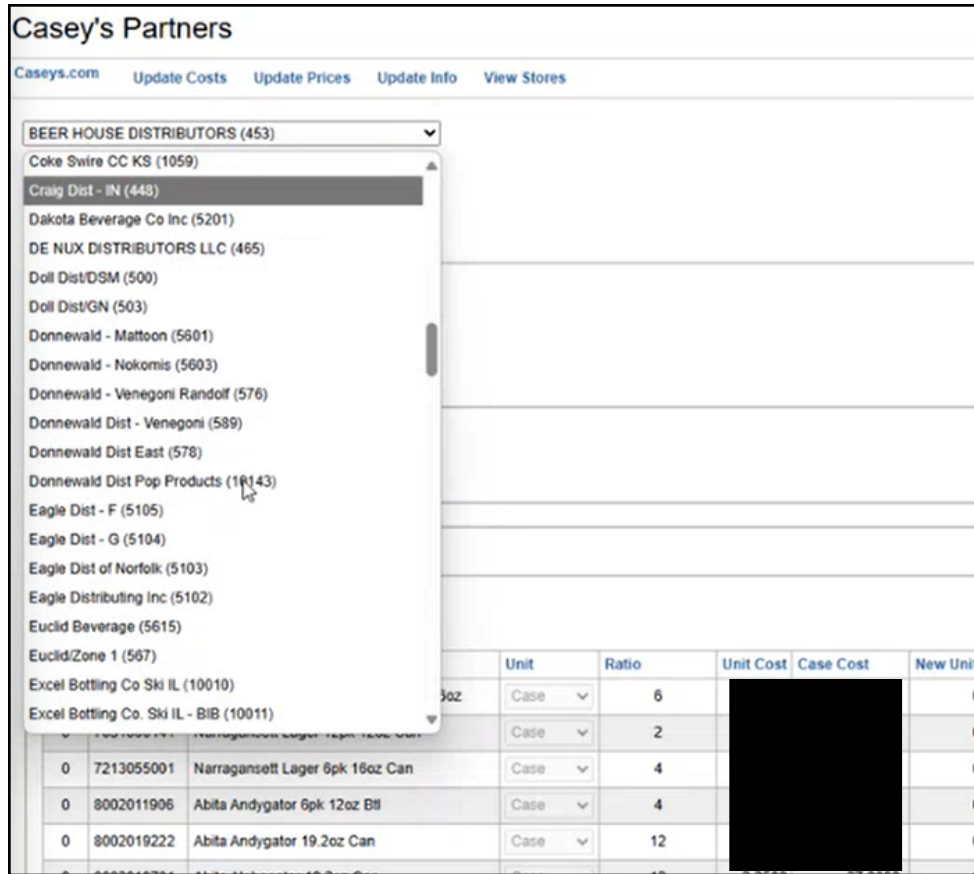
Casey's Partners

Caseys.com Update Costs Update Prices Update Info View Stores

BEER HOUSE DISTRIBUTORS (453)

Coke Swire CC KS (1059)
Craig Dist - IN (448)
Dakota Beverage Co Inc (5201)
DE NUX DISTRIBUTORS LLC (465)
Doll Dist/DSM (500)
Doll Dist/GN (503)
Donnewald - Mattoon (5601)
Donnewald - Nokomis (5603)
Donnewald - Venegoni Randolf (576)
Donnewald Dist - Venegoni (589)
Donnewald Dist East (578)
Donnewald Dist Pop Products (10143)
Eagle Dist - F (5105)
Eagle Dist - G (5104)
Eagle Dist of Norfolk (5103)
Eagle Distributing Inc (5102)
Euclid Beverage (5615)
Euclid/Zone 1 (567)
Excel Bottling Co Ski IL (10010)
Excel Bottling Co. Ski IL - BIB (10011)

| | | | Unit | Ratio | Unit Cost | Case Cost | New Uni |
|---|---|---|---|---|---|---|---|
| | | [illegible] 6oz | Case | 6 | | | |
| 0 | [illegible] | Narragansett Lager 12pk 12oz Can | Case | 2 | | | |
| 0 | 7213055001 | Narragansett Lager 6pk 16oz Can | Case | 4 | | | |
| 0 | 8002011906 | Abita Andygator 6pk 12oz Btl | Case | 4 | | | |
| 0 | 8002019222 | Abita Andygator 19.2oz Can | Case | 12 | | | |